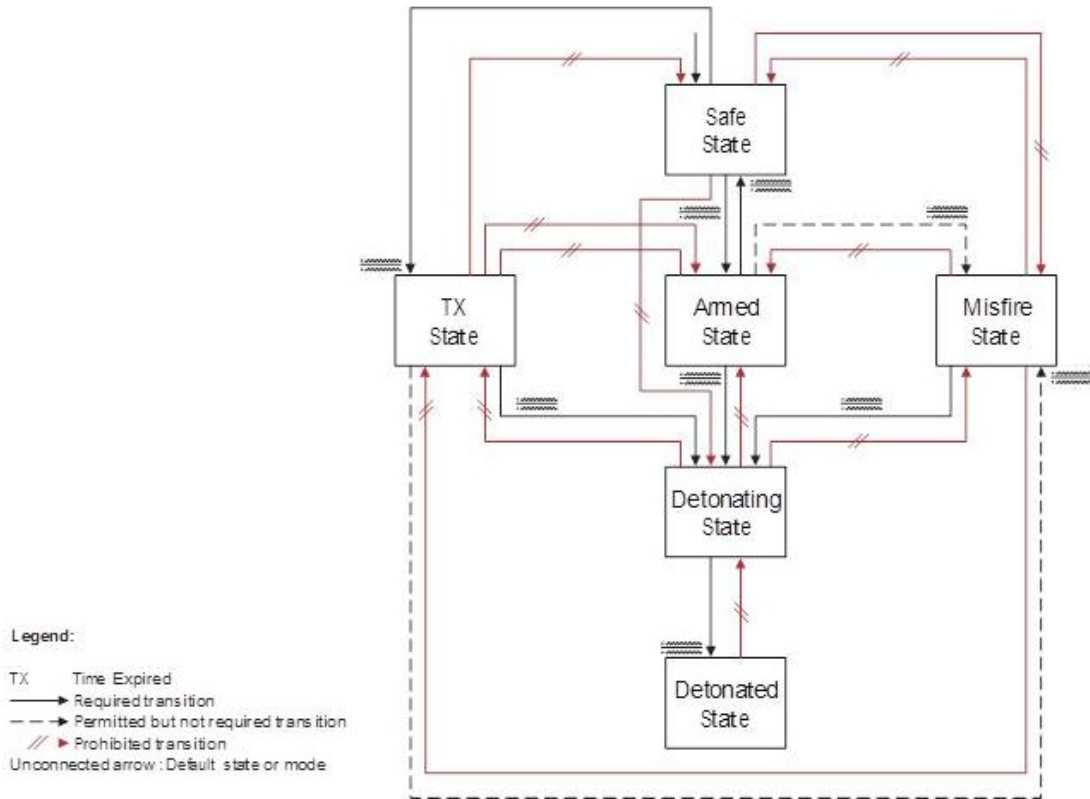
Safe State

TX State

Armed State

Misfire State

Detonating State

Detonated State

Legend:

TX Time Expired

Required transition

Permitted but not required transition

Prohibited transition

Unconnected arrow : Default state or mode